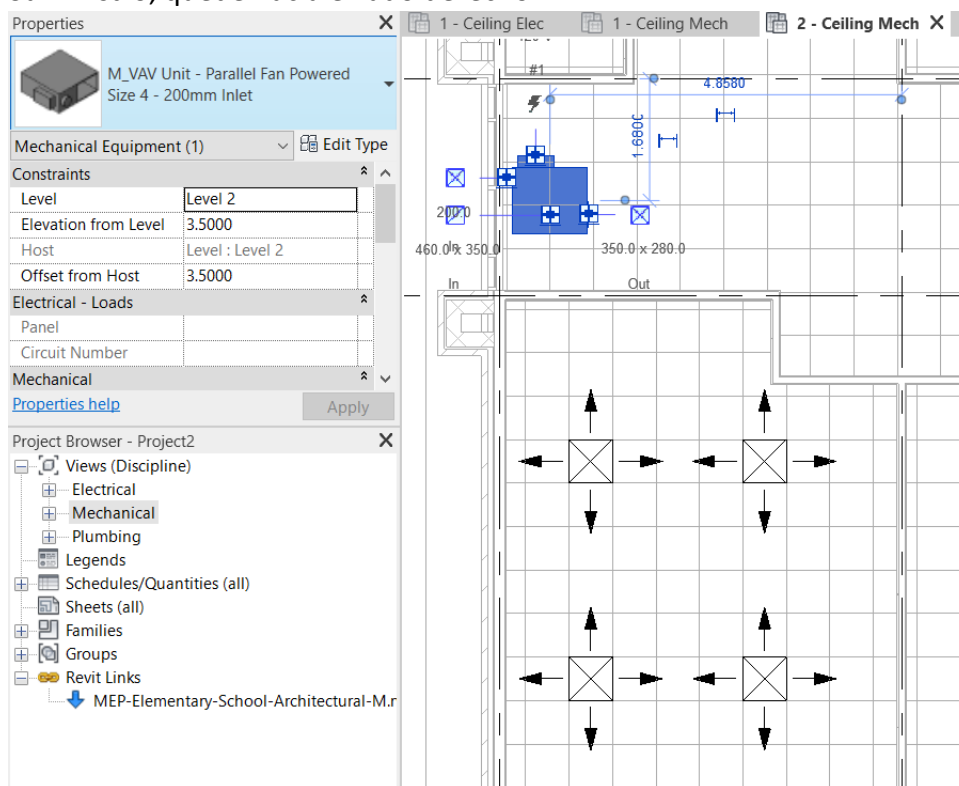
Properties
M_VAV Unit - Parallel Fan Powered
Size 4 - 200mm Inlet
Mechanical Equipment (1)
Edit Type
Constraints

| | |
|---|---|
| Level | Level 2 |
| Elevation from Level | 3.5000 |
| Host | Level : Level 2 |
| Offset from Host | 3.5000 |

Electrical - Loads

| | |
|---|---|
| Panel | |
| Circuit Number | |

Mechanical
Properties help
Apply

Project Browser - Project2
Views (Discipline)
Electrical
Mechanical
Plumbing
Legends
Schedules/Quantities (all)
Sheets (all)
Families
Groups
Revit Links
MEP-Elementary-School-Architectural-M.r

1 - Ceiling Elec
1 - Ceiling Mech
2 - Ceiling Mech
#1
4.8580
1.680C
200.0
460.0 x 350.0
In
350.0 x 280.0
Out